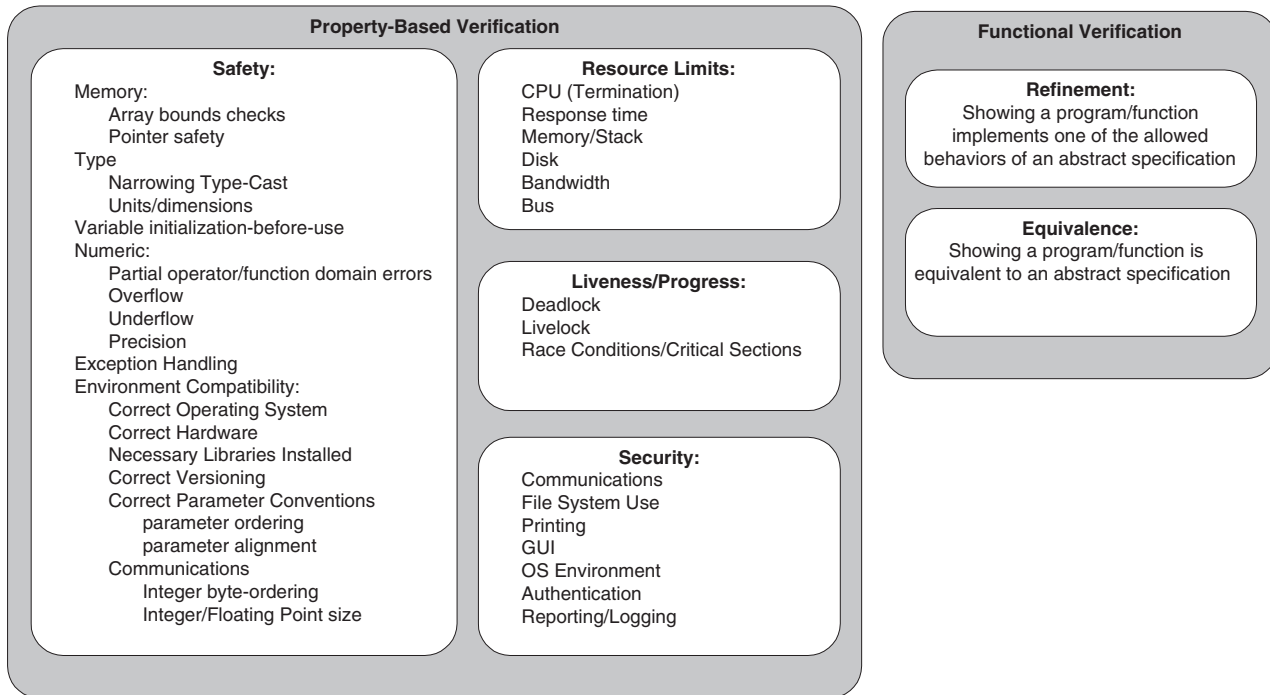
Property-Based Verification

Safety:
Memory:
Array bounds checks
Pointer safety
Type
Narrowing Type-Cast
Units/dimensions
Variable initialization-before-use
Numeric:
Partial operator/function domain errors
Overflow
Underflow
Precision
Exception Handling
Environment Compatibility:
Correct Operating System
Correct Hardware
Necessary Libraries Installed
Correct Versioning
Correct Parameter Conventions
parameter ordering
parameter alignment
Communications
Integer byte-ordering
Integer/Floating Point size

Resource Limits:
CPU (Termination)
Response time
Memory/Stack
Disk
Bandwidth
Bus

Liveness/Progress:
Deadlock
Livelock
Race Conditions/Critical Sections

Security:
Communications
File System Use
Printing
GUI
OS Environment
Authentication
Reporting/Logging

Functional Verification

Refinement:
Showing a program/function implements one of the allowed behaviors of an abstract specification

Equivalence:
Showing a program/function is equivalent to an abstract specification